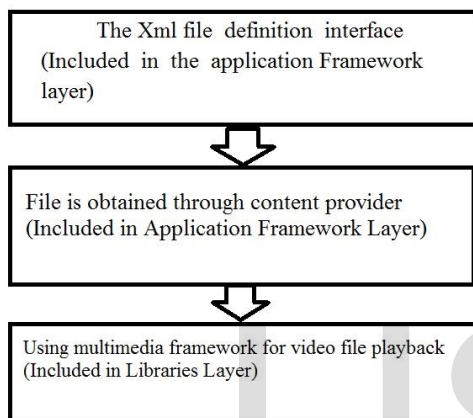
The Xml file definition interface (Included in the application Framework layer)

File is obtained through content provider (Included in Application Framework Layer)

Using multimedia framework for video file playback (Included in Libraries Layer)